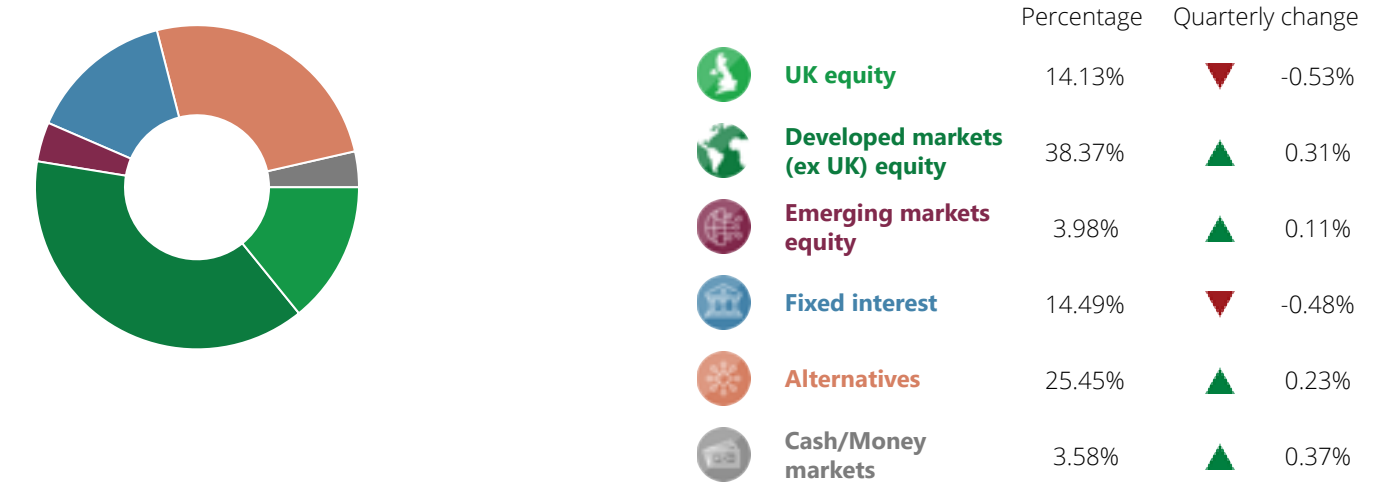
| | Percentage | Quarterly change |
|---|---|---|
| UK equity | 14.13% | -0.53% |
| Developed markets (ex UK) equity | 38.37% | 0.31% |
| Emerging markets equity | 3.98% | 0.11% |
| Fixed interest | 14.49% | -0.48% |
| Alternatives | 25.45% | 0.23% |
| Cash/Money markets | 3.58% | 0.37% |